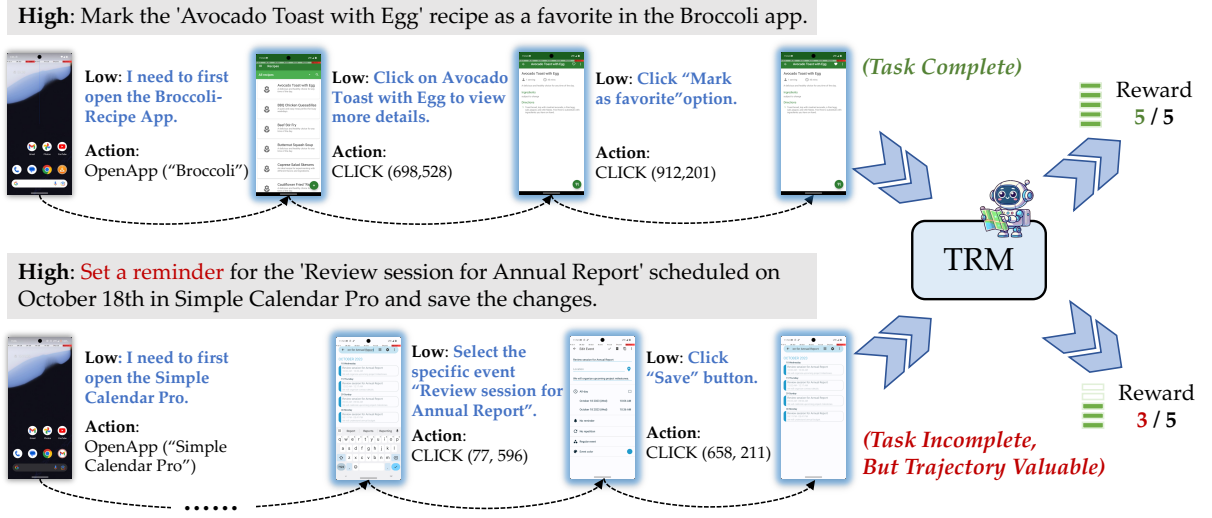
**High**: Mark the 'Avocado Toast with Egg' recipe as a favorite in the Broccoli app.

**Low**: I need to first open the Broccoli-Recipe App.

**Action**: OpenApp (“Broccoli”)

**Low**: Click on Avocado Toast with Egg to view more details.

**Action**: CLICK (698,528)

**Low**: Click “Mark as favorite”option.

**Action**: CLICK (912,201)

(Task Complete)

Reward 5 / 5

TRM

**High**: Set a reminder for the 'Review session for Annual Report' scheduled on October 18th in Simple Calendar Pro and save the changes.

**Low**: I need to first open the Simple Calendar Pro.

**Action**: OpenApp (“Simple Calendar Pro”)

......

**Low**: Select the specific event “Review session for Annual Report”.

**Action**: CLICK (77, 596)

**Low**: Click “Save” button.

**Action**: CLICK (658, 211)

(Task Incomplete, But Trajectory Valuable)

Reward 3 / 5